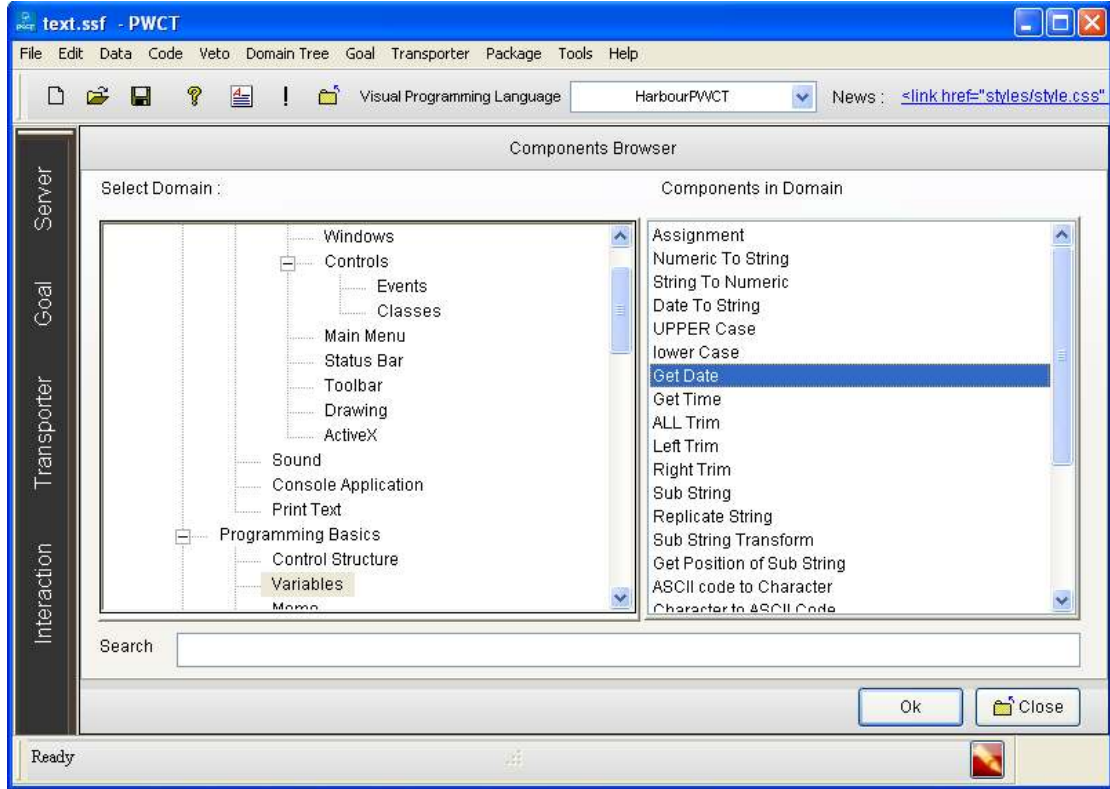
text.ssf - PWCT

File Edit Data Code Veto Domain Tree Goal Transporter Package Tools Help

! Visual Programming Language HarbourPWCT News : <link href="styles/style.css"

Server
Goal
Transporter
Interaction

Components Browser

Select Domain :

Components in Domain

Windows
Controls
Events
Classes
Main Menu
Status Bar
Toolbar
Drawing
ActiveX
Sound
Console Application
Print Text
Programming Basics
Control Structure
Variables
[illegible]

Assignment
Numeric To String
String To Numeric
Date To String
UPPER Case
lower Case
Get Date
Get Time
ALL Trim
Left Trim
Right Trim
Sub String
Replicate String
Sub String Transform
Get Position of Sub String
ASCII code to Character
Character to ASCII Code

Search

Ok
Close

Ready